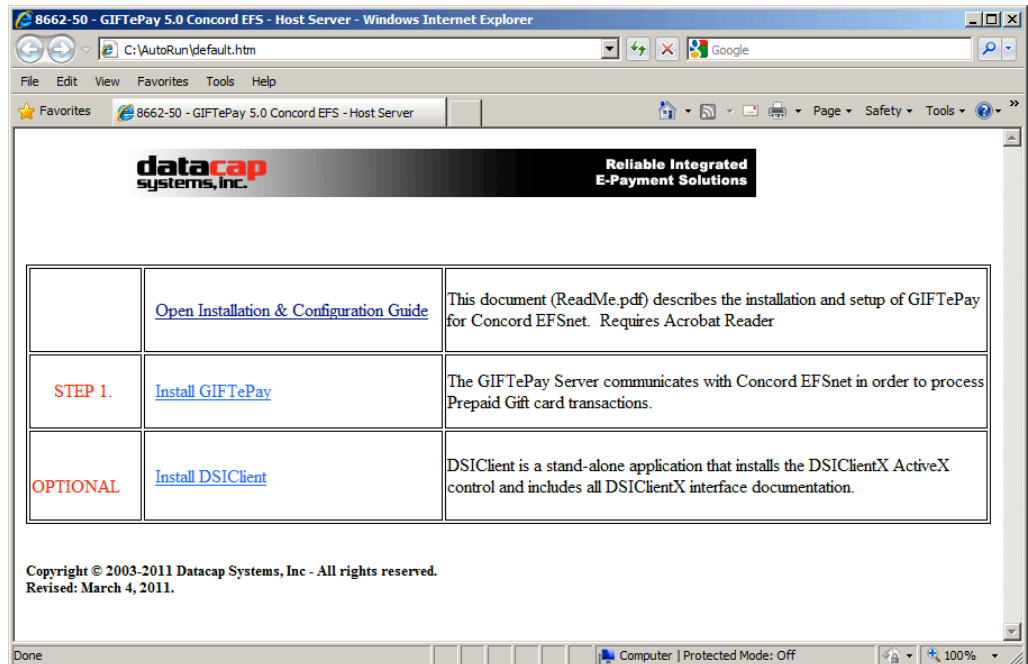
8662-50 - GIFTePay 5.0 Concord EFS - Host Server - Windows Internet Explorer

C:\AutoRun\default.htm

Google

File Edit View Favorites Tools Help

Favorites 8662-50 - GIFTePay 5.0 Concord EFS - Host Server

Page ▾ Safety ▾ Tools ▾

datacap systems, inc.

Reliable Integrated E-Payment Solutions

| | Open Installation & Configuration Guide | This document (ReadMe.pdf) describes the installation and setup of GIFTePay for Concord EFSnet. Requires Acrobat Reader |
|---|---|---|
| STEP 1. | Install GIFTePay | The GIFTePay Server communicates with Concord EFSnet in order to process Prepaid Gift card transactions. |
| OPTIONAL | Install DSIClient | DSIClient is a stand-alone application that installs the DSIClientX ActiveX control and includes all DSIClientX interface documentation. |

Copyright © 2003-2011 Datacap Systems, Inc - All rights reserved.
Revised: March 4, 2011.

Done

Computer | Protected Mode: Off

100%